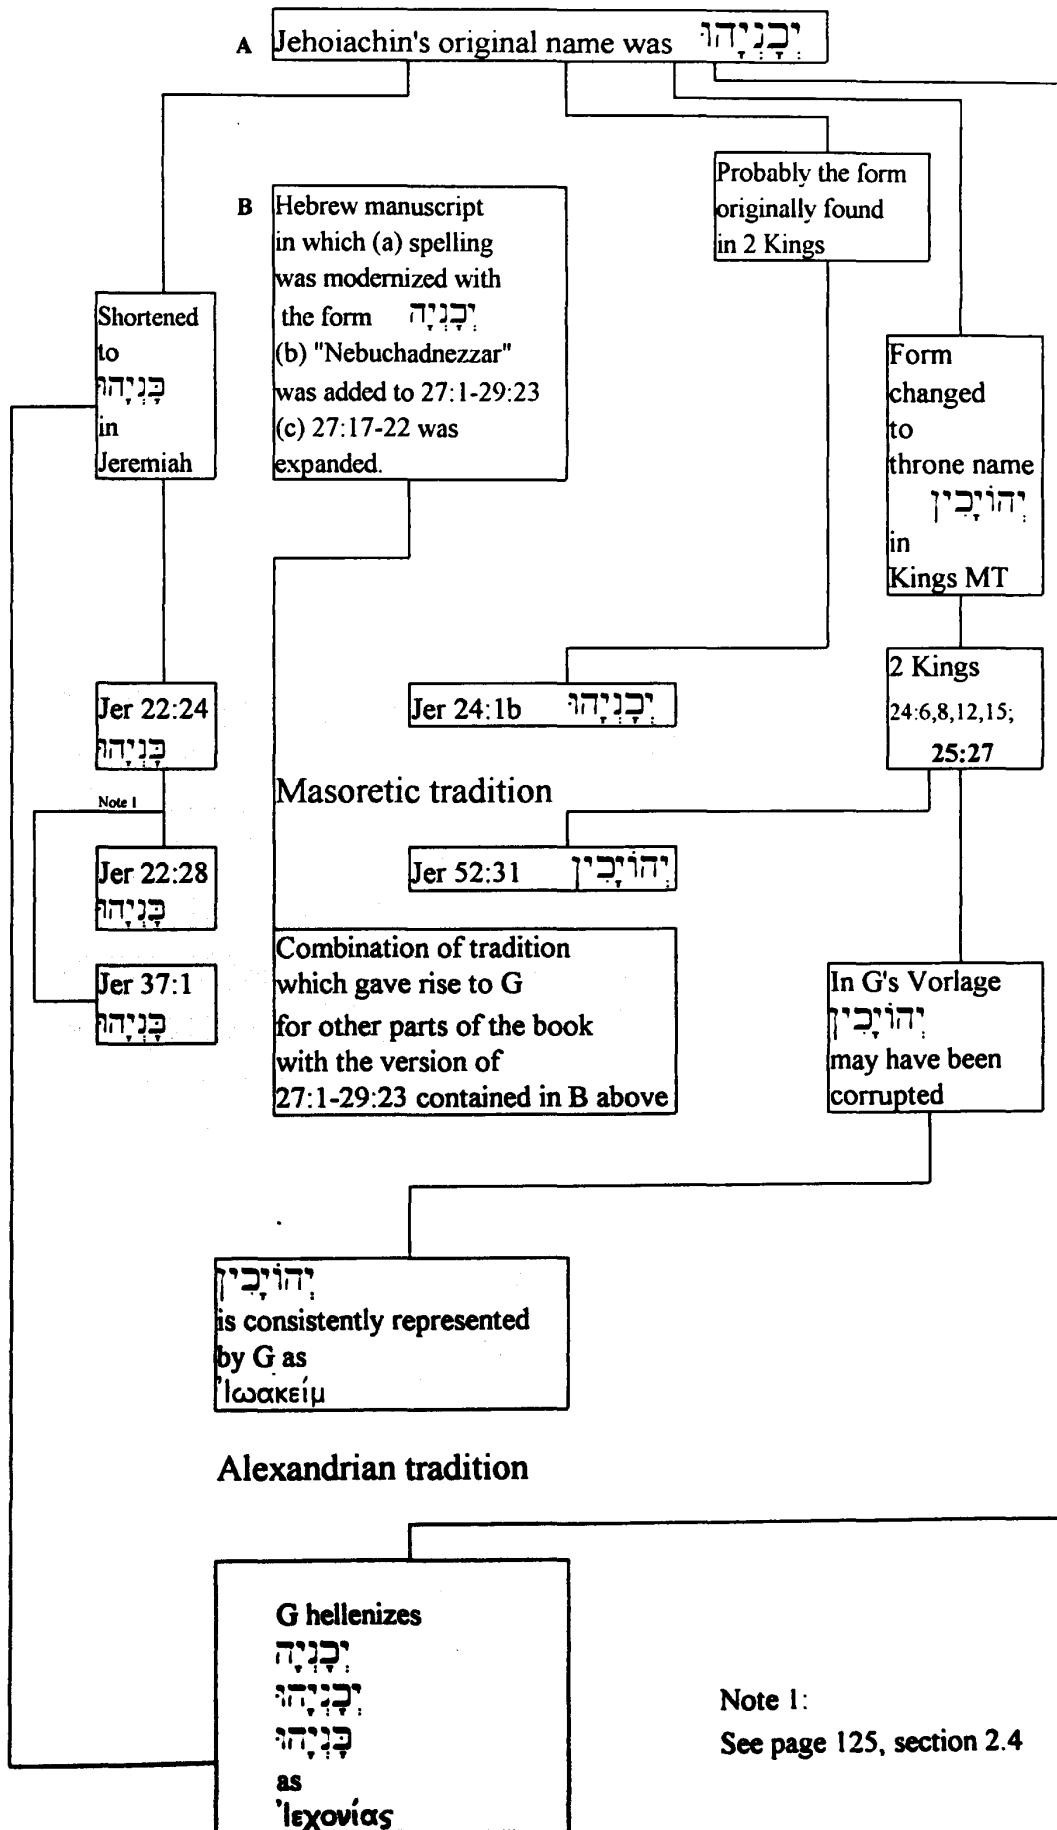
A Jehoiachin's original name was יְכָנְיָהוּ

B Hebrew manuscript in which (a) spelling was modernized with the form יְכָנְיָה (b) "Nebuchadnezzar" was added to 27:1-29:23 (c) 27:17-22 was expanded.

Probably the form originally found in 2 Kings

Shortened to כָּנְיָהוּ in Jeremiah

Form changed to throne name יְהוֹיָכִין in Kings MT

Jer 22:24 כָּנְיָהוּ

Jer 24:1b יְכָנְיָהוּ

2 Kings 24:6,8,12,15; 25:27

Note 1

Masoretic tradition

Jer 22:28 כָּנְיָהוּ

Jer 52:31 יְהוֹיָכִין

Jer 37:1 כָּנְיָהוּ

Combination of tradition which gave rise to G for other parts of the book with the version of 27:1-29:23 contained in B above

In G's Vorlage יְהוֹיָכִין may have been corrupted

יְהוֹיָכִין is consistently represented by G as Ἰωακείμ

Alexandrian tradition

G hellenizes יְכָנְיָה יְכָנְיָהוּ כָּנְיָהוּ as Ἰεχονίας

Note 1: See page 125, section 2.4